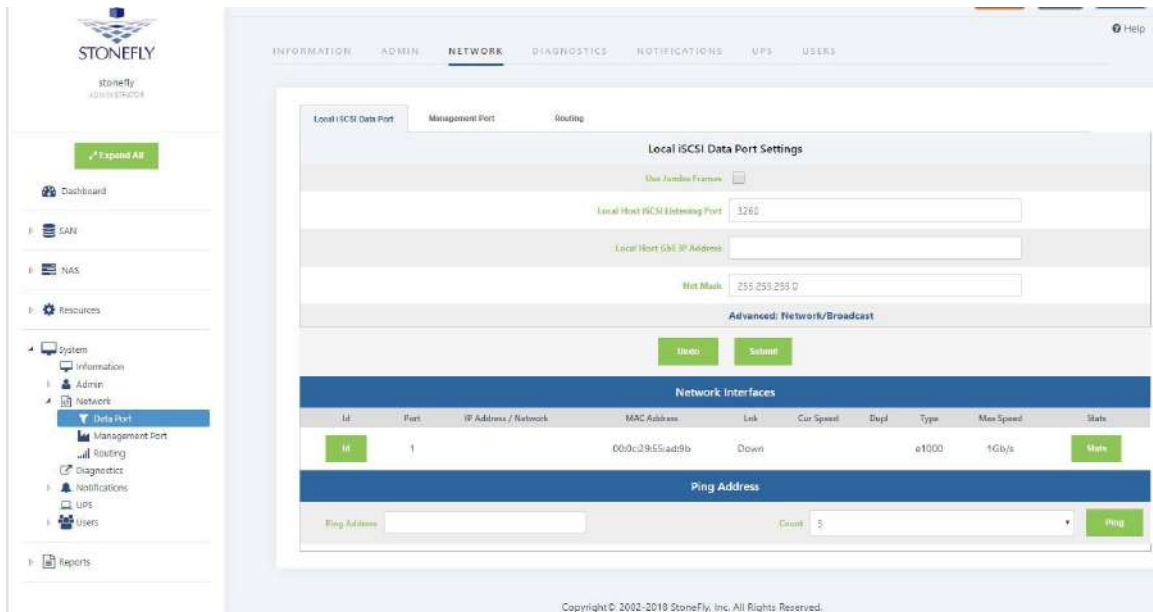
STONEFLY

stonefly
ADMINISTRATOR

Expand All

Dashboard

SAN

NAS

Resources

System
Information
Admin
Network
Data Port
Management Port
Routing
Diagnostics
Notifications
UPS
Users

Reports

INFORMATION ADMIN NETWORK DIAGNOSTICS NOTIFICATIONS UPS USERS

Help

Local iSCSI Data Port Management Port Routing

Local iSCSI Data Port Settings

Use Jumbo Frames

Local Host iSCSI Listening Port 3260

Local Host GbE IP Address

Net Mask 255.255.255.0

Advanced: Network/Broadcast

Undo Submit

Network Interfaces

| Id | Port | IP Address / Network | MAC Address | Link | Cur Speed | Dupl | Type | Max Speed | Stats |
|---|---|---|---|---|---|---|---|---|---|
| Id | 1 | | 00:0c:29:55:ad:9b | Down | | | e1000 | 1Gb/s | Stats |

Ping Address

Ping Address Count 5 Ping

Copyright © 2002-2018 StoneFly, Inc. All Rights Reserved.